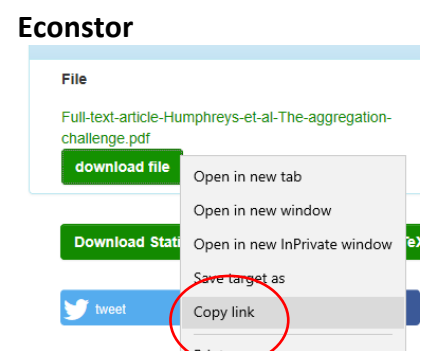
Econstor

File

Full-text-article-Humphreys-et-al-The-aggregation-challenge.pdf

download file

Open in new tab

Open in new window

Open in new InPrivate window

Save target as

Copy link

Download Stati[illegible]

tweet